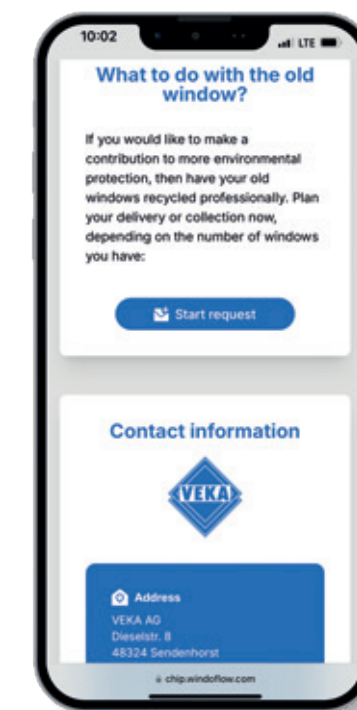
10:02

LTE

What to do with the old window?

If you would like to make a contribution to more environmental protection, then have your old windows recycled professionally. Plan your delivery or collection now, depending on the number of windows you have:

Start request

Contact information

VEKA

Address
VEKA AG
Dieselstr. 8
48324 Sendenhorst

chip.windoflow.com